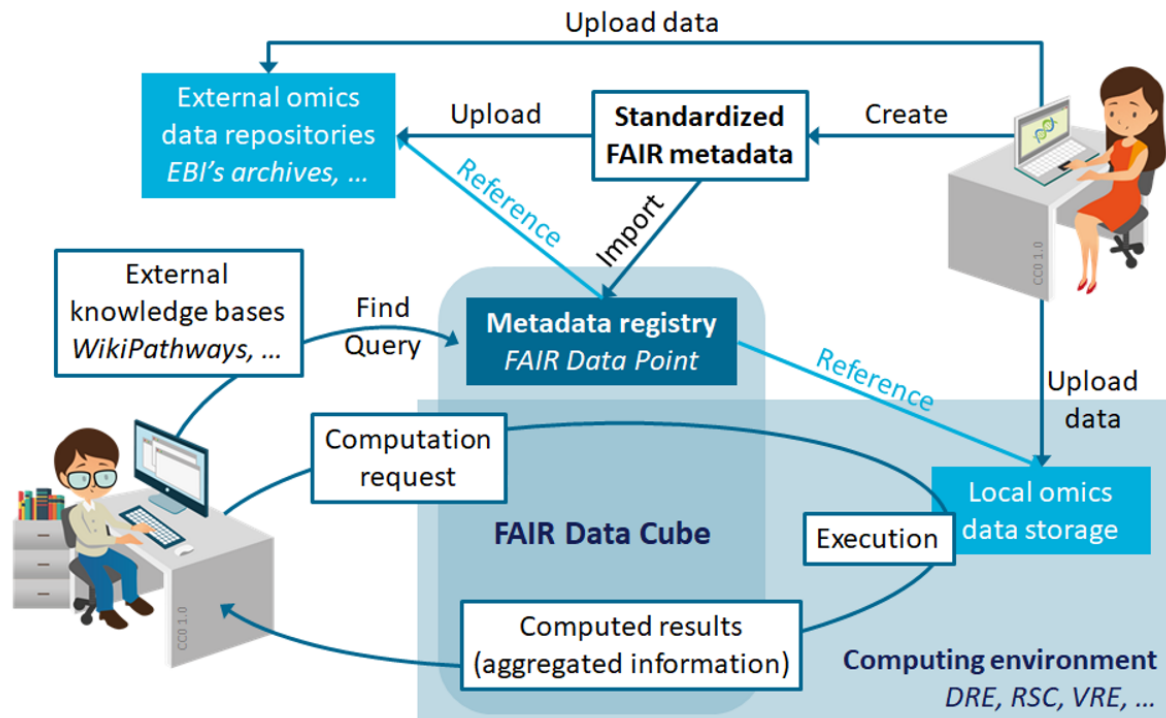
Upload data

External omics data repositories
*EBI's archives, ...*

Upload

Standardized FAIR metadata

Create

Reference

Import

External knowledge bases
*WikiPathways, ...*

Find
Query

Metadata registry
*FAIR Data Point*

Reference

Upload data

Computation request

FAIR Data Cube

Local omics data storage

Execution

Computed results (aggregated information)

Computing environment
*DRE, RSC, VRE, ...*

CC0 1.0

CC0 1.0